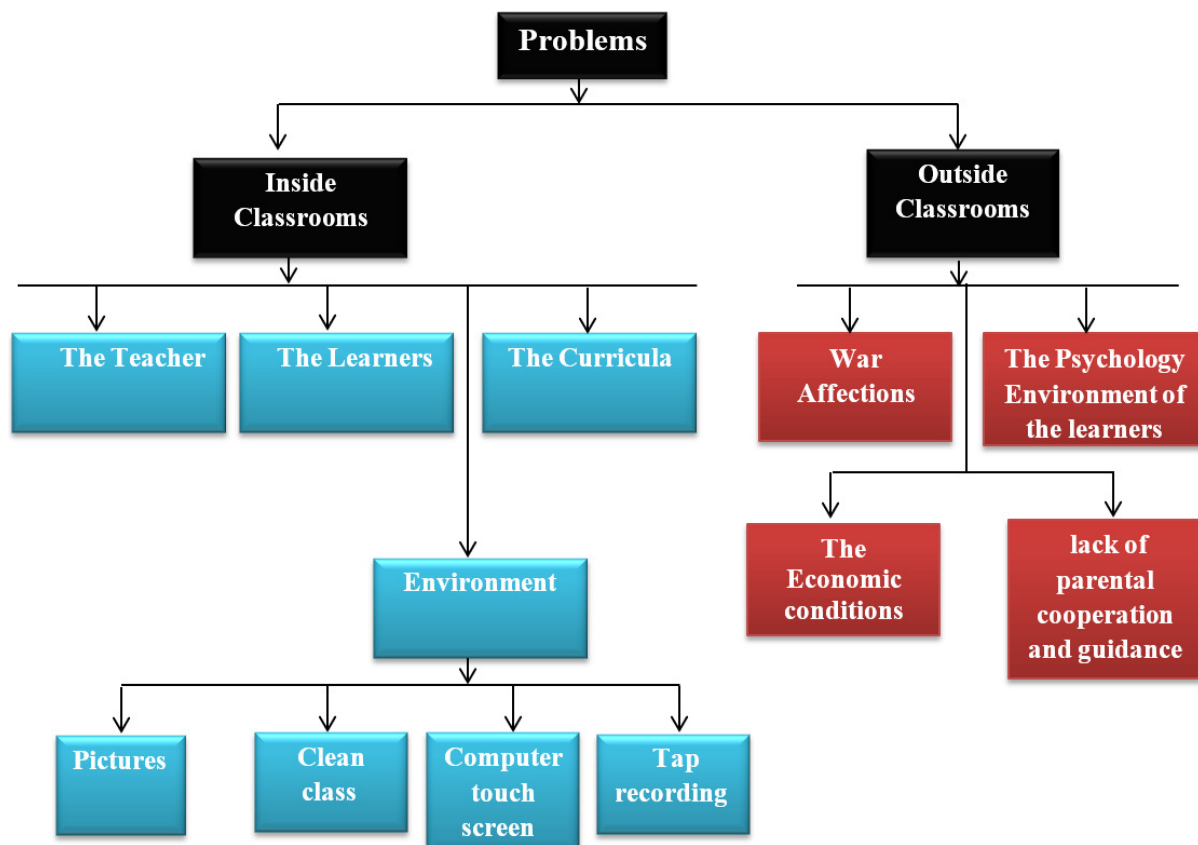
Problems

Inside Classrooms

Outside Classrooms

The Teacher

The Learners

The Curricula

War Affections

The Psychology Environment of the learners

The Economic conditions

lack of parental cooperation and guidance

Environment

Pictures

Clean class

Computer touch screen

Tap recording